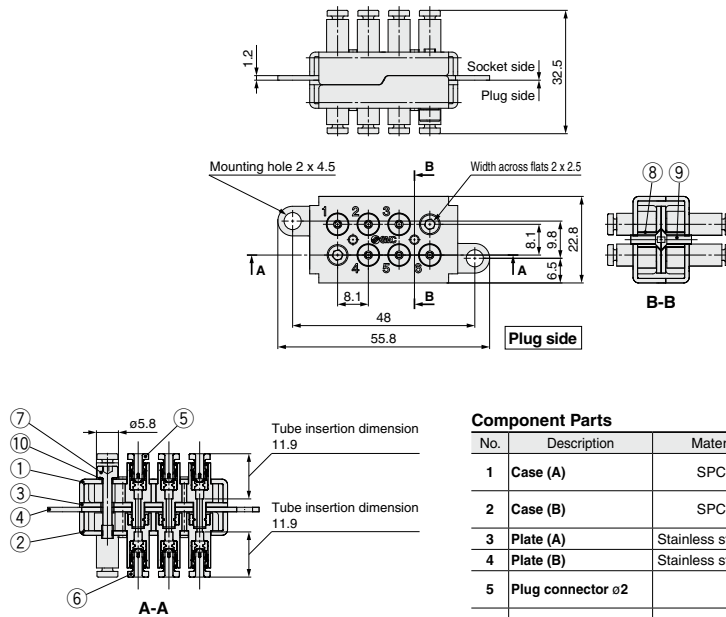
1.2

Socket side

Plug side

32.5

Mounting hole 2 x 4.5

B

Width across flats 2 x 2.5

1 2 3

4 5 5

A

A

8.1

9.8

22.8

6.5

8.1

B

48

55.8

Plug side

⑧ ⑨

B-B

⑦ ⑩ ① ③ ④ ②

ø5.8

⑤

⑥

A-A

Tube insertion dimension 11.9

Tube insertion dimension 11.9

**Component Parts**

| No. | Description | Mater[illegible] |
|---|---|---|
| 1 | Case (A) | SPC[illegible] |
| 2 | Case (B) | SPC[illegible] |
| 3 | Plate (A) | Stainless s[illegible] |
| 4 | Plate (B) | Stainless s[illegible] |
| 5 | Plug connector ø2 | |